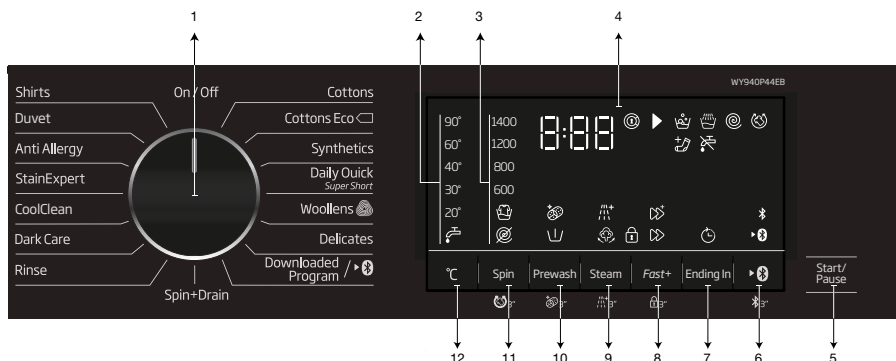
1
2
3
4

WY940P44EB

Shirts
On / Off
Cottons
Duvet
Cottons Eco
Anti Allergy
Synthetics
StainExpert
Daily Quick
Super Short
CoolClean
Woollens
Dark Care
Delicates
Rinse
Downloaded Program /
Spin+Drain

90°
60°
40°
30°
20°

1400
1200
800
600

8:88

°C
Spin
Prewash
Steam
Fast+
Ending In

Start/
Pause

3"
3"
3"
3"
3"

12
11
10
9
8
7
6
5